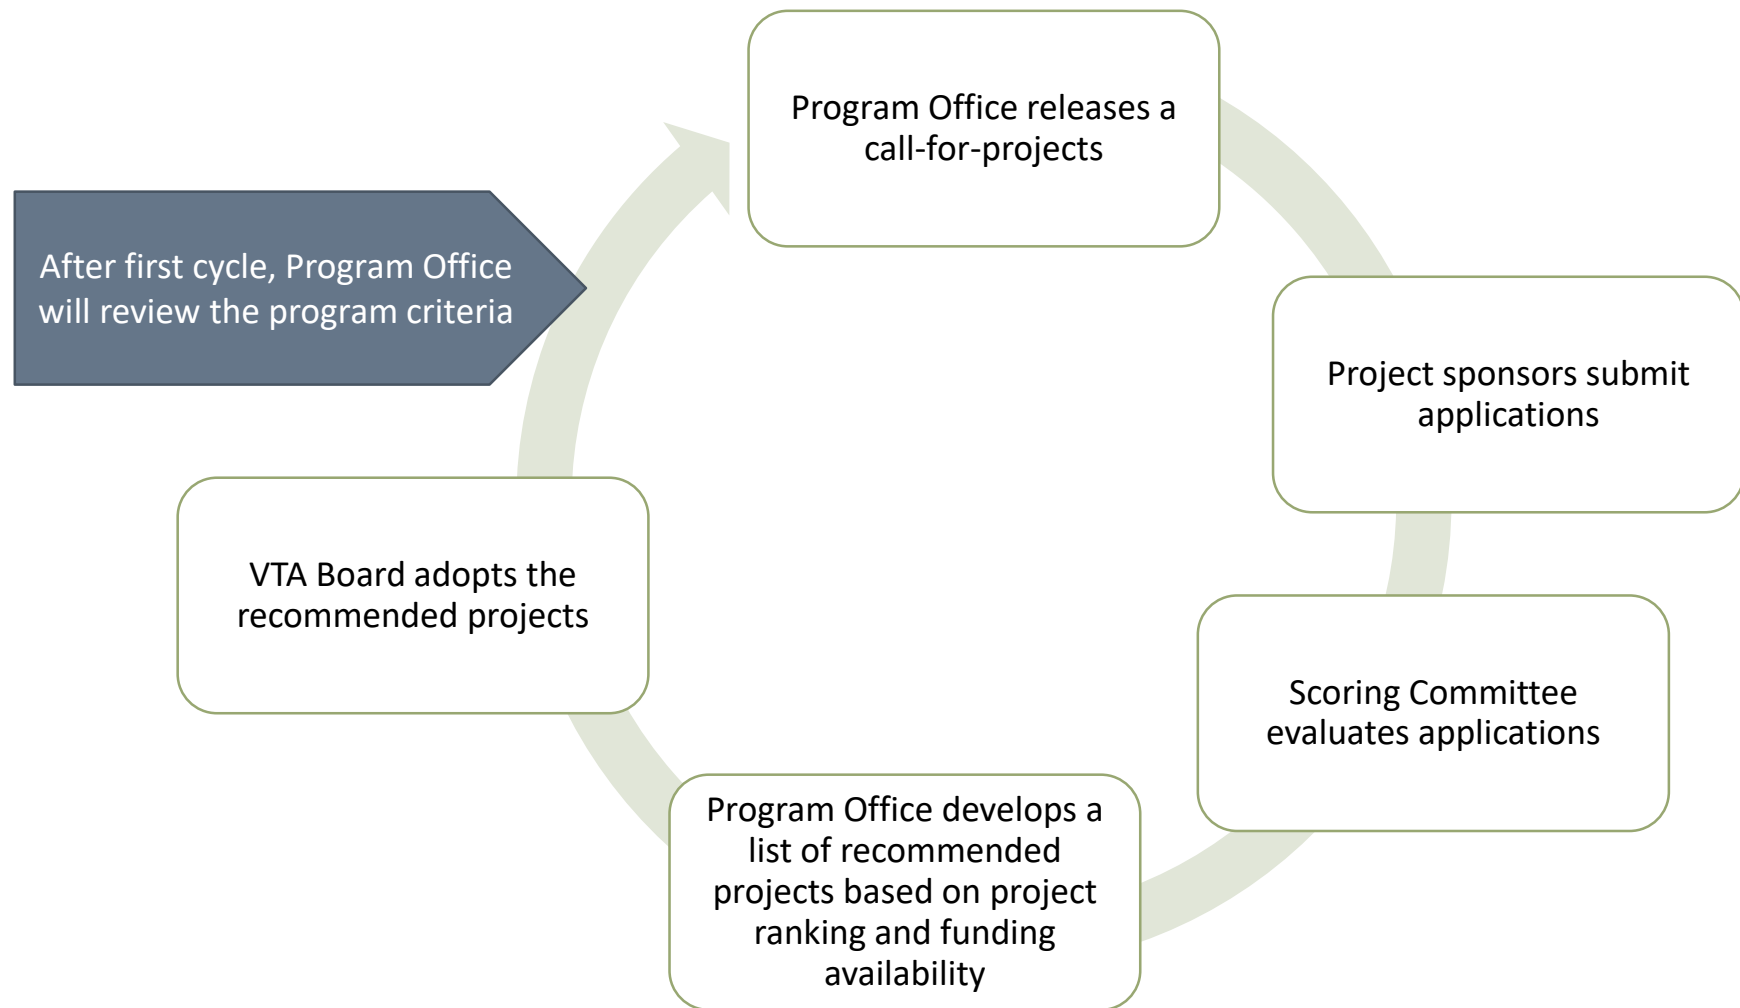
After first cycle, Program Office will review the program criteria

Program Office releases a call-for-projects

Project sponsors submit applications

Scoring Committee evaluates applications

Program Office develops a list of recommended projects based on project ranking and funding availability

VTA Board adopts the recommended projects